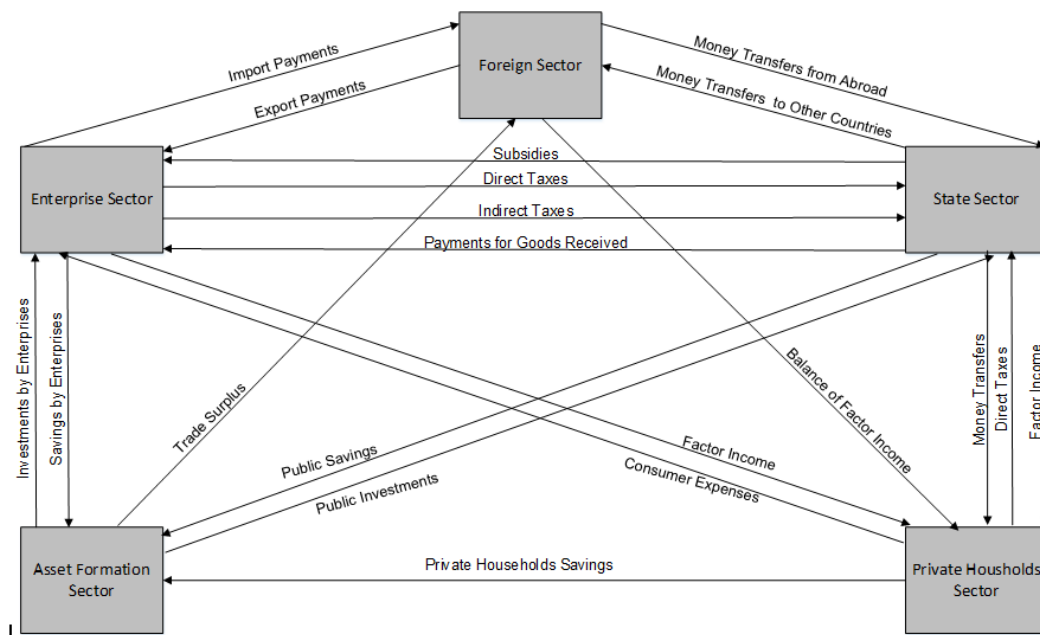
Foreign Sector

Import Payments

Export Payments

Money Transfers from Abroad

Money Transfers to Other Countries

Enterprise Sector

State Sector

Subsidies

Direct Taxes

Indirect Taxes

Payments for Goods Received

Investments by Enterprises

Savings by Enterprises

Trade Surplus

Balance of Factor Income

Money Transfers

Direct Taxes

Factor Income

Public Savings

Public Investments

Factor Income

Consumer Expenses

Asset Formation Sector

Private Households Savings

Private Housholds Sector